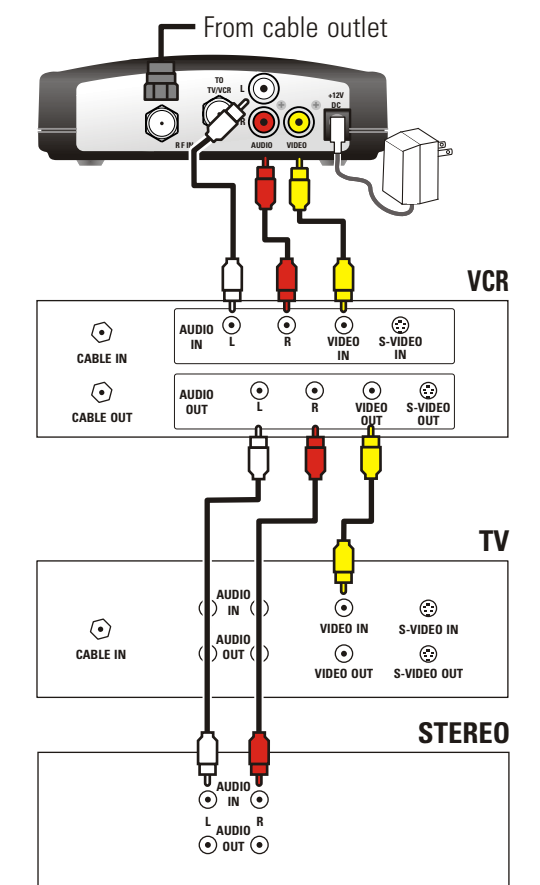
From cable outlet

TO TV/VCR

L

R

RF IN

AUDIO

VIDEO

+12V DC

VCR

CABLE IN

CABLE OUT

AUDIO IN

L

R

VIDEO IN

S-VIDEO IN

AUDIO OUT

L

R

VIDEO OUT

S-VIDEO OUT

TV

CABLE IN

AUDIO IN

AUDIO OUT

VIDEO IN

S-VIDEO IN

VIDEO OUT

S-VIDEO OUT

STEREO

AUDIO IN

L

R

AUDIO OUT